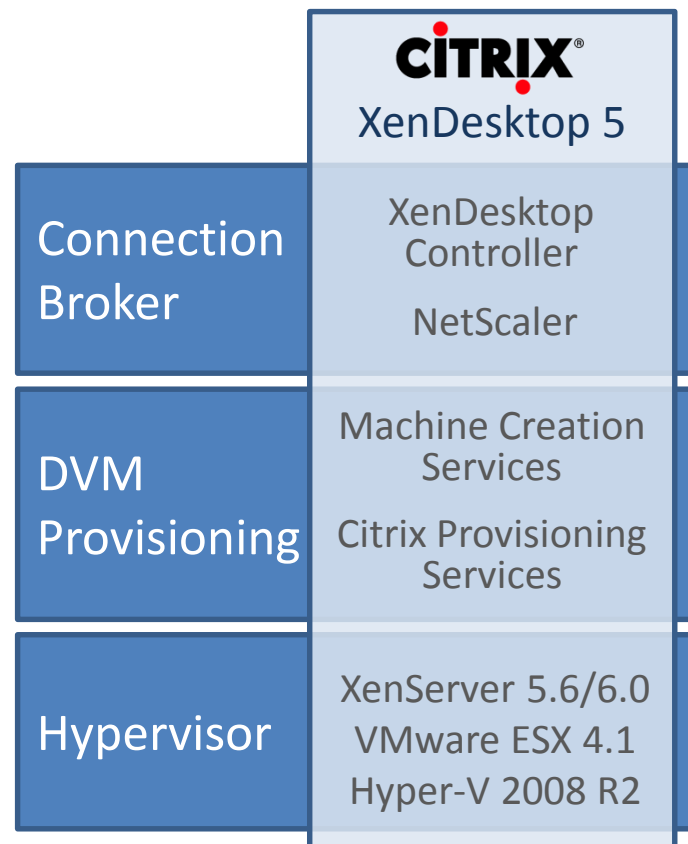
CITRIX®
XenDesktop 5

Connection Broker

XenDesktop Controller

NetScaler

DVM Provisioning

Machine Creation Services

Citrix Provisioning Services

Hypervisor

XenServer 5.6/6.0
VMware ESX 4.1
Hyper-V 2008 R2